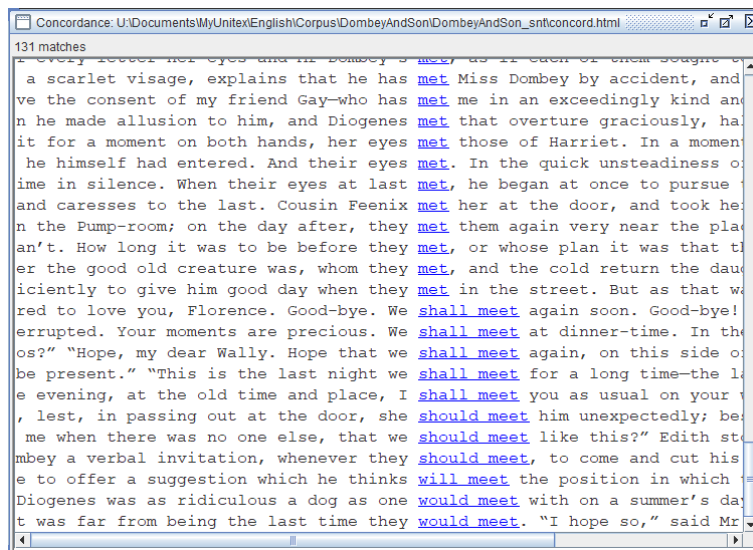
Concordance: U:\Documents\MyUnitex\English\Corpus\DombeyAndSon\DombeyAndSon_snt\concord.html

131 matches

a scarlet visage, explains that he has met Miss Dombey by accident, and
ve the consent of my friend Gay—who has met me in an exceedingly kind an
n he made allusion to him, and Diogenes met that overture graciously, ha
it for a moment on both hands, her eyes met those of Harriet. In a moment
he himself had entered. And their eyes met. In the quick unsteadiness o
ime in silence. When their eyes at last met, he began at once to pursue
and caresses to the last. Cousin Feenix met her at the door, and took he
n the Pump-room; on the day after, they met them again very near the pla
an't. How long it was to be before they met, or whose plan it was that t
er the good old creature was, whom they met, and the cold return the dau
iciently to give him good day when they met in the street. But as that w
red to love you, Florence. Good-bye. We shall meet again soon. Good-bye!
errupted. Your moments are precious. We shall meet at dinner-time. In th
os?" "Hope, my dear Wally. Hope that we shall meet again, on this side o
be present." "This is the last night we shall meet for a long time—the l
e evening, at the old time and place, I shall meet you as usual on your
, lest, in passing out at the door, she should meet him unexpectedly; be
me when there was no one else, that we should meet like this?" Edith st
mbey a verbal invitation, whenever they should meet, to come and cut his
e to offer a suggestion which he thinks will meet the position in which
Diogenes was as ridiculous a dog as one would meet with on a summer's da
t was far from being the last time they would meet. "I hope so," said Mr